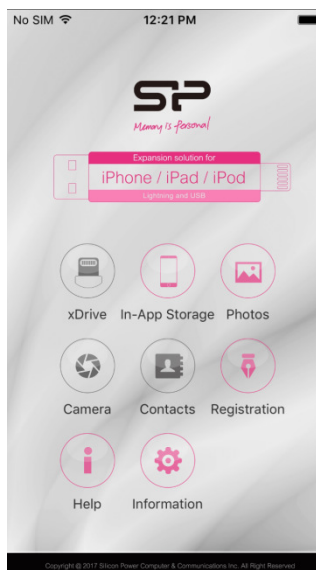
No SIM 12:21 PM

SP
Memory is personal

Expansion solution for
iPhone / iPad / iPod
Lightning and USB

xDrive
In-App Storage
Photos
Camera
Contacts
Registration
Help
Information

Copyright © 2017 Silicon Power Computer & Communications Inc. All Right Reserved